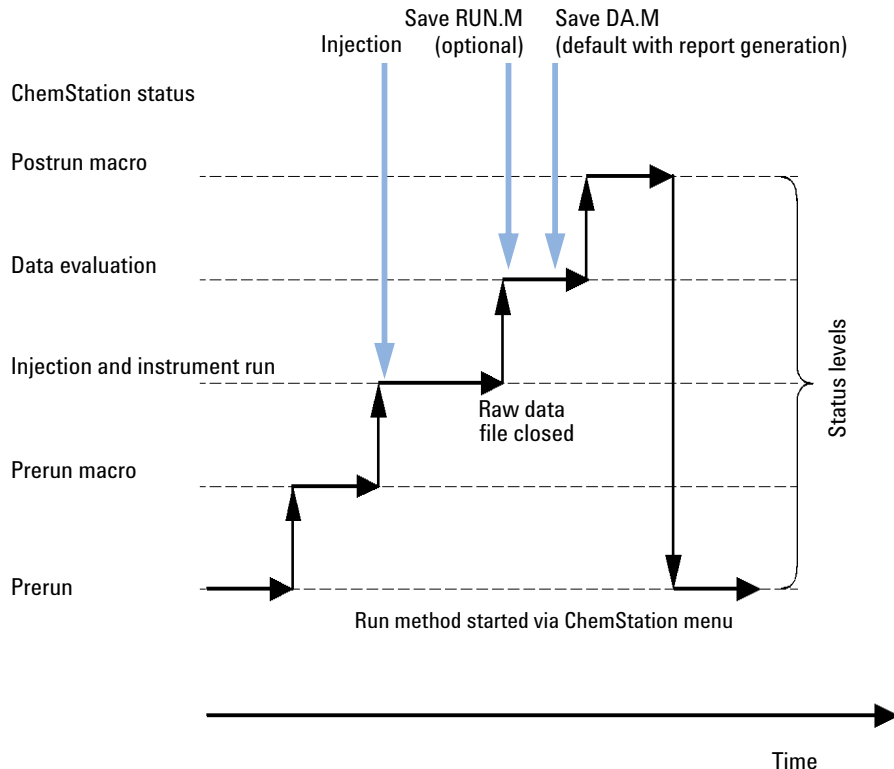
Injection

Save RUN.M (optional)

Save DA.M (default with report generation)

ChemStation status

Postrun macro

Data evaluation

Injection and instrument run

Raw data file closed

Prerun macro

Prerun

Status levels

Run method started via ChemStation menu

Time